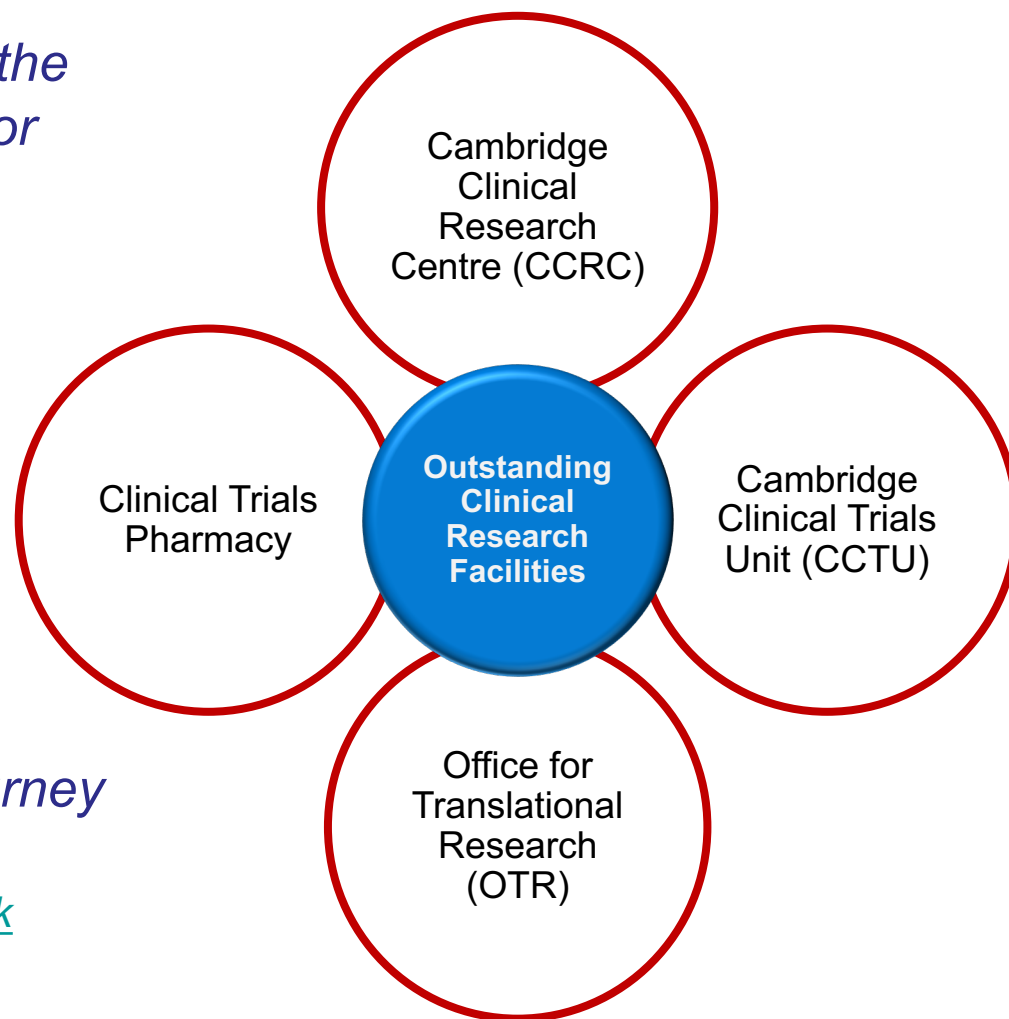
the
or

rney

k

Cambridge Clinical Research Centre (CCRC)

Clinical Trials Pharmacy

Outstanding Clinical Research Facilities

Cambridge Clinical Trials Unit (CCTU)

Office for Translational Research (OTR)